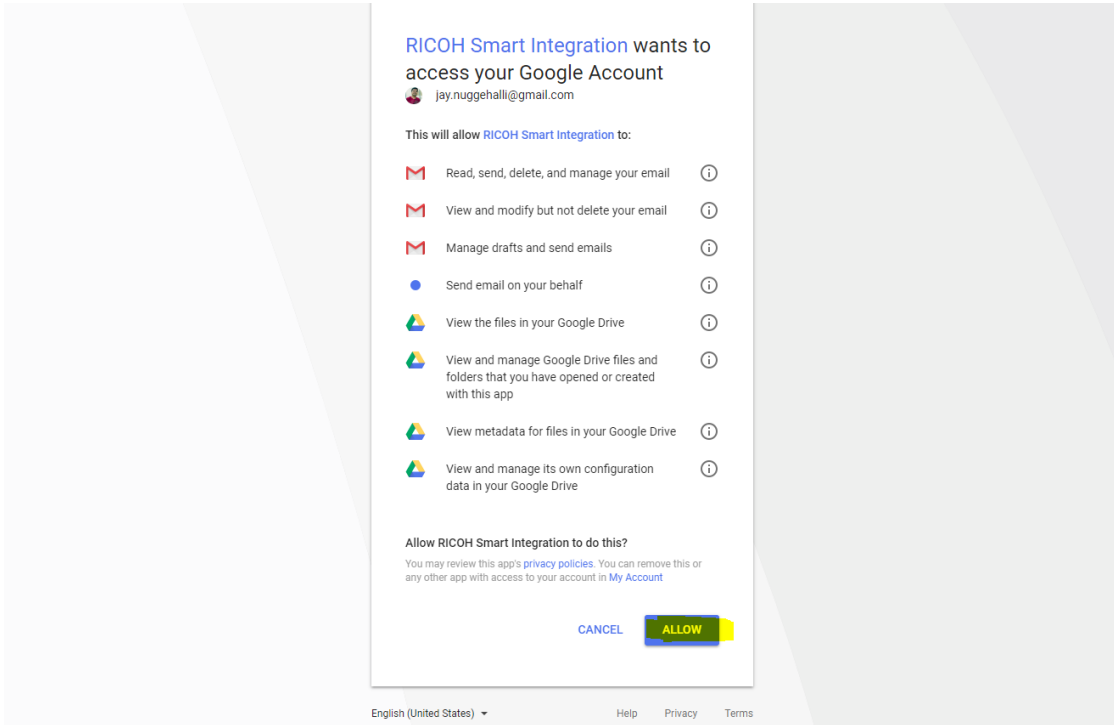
RICOH Smart Integration wants to access your Google Account

jay.nuggehalli@gmail.com

This will allow RICOH Smart Integration to:

Read, send, delete, and manage your email

View and modify but not delete your email

Manage drafts and send emails

Send email on your behalf

View the files in your Google Drive

View and manage Google Drive files and folders that you have opened or created with this app

View metadata for files in your Google Drive

View and manage its own configuration data in your Google Drive

Allow RICOH Smart Integration to do this?

You may review this app's privacy policies. You can remove this or any other app with access to your account in My Account

CANCEL ALLOW

English (United States) Help Privacy Terms